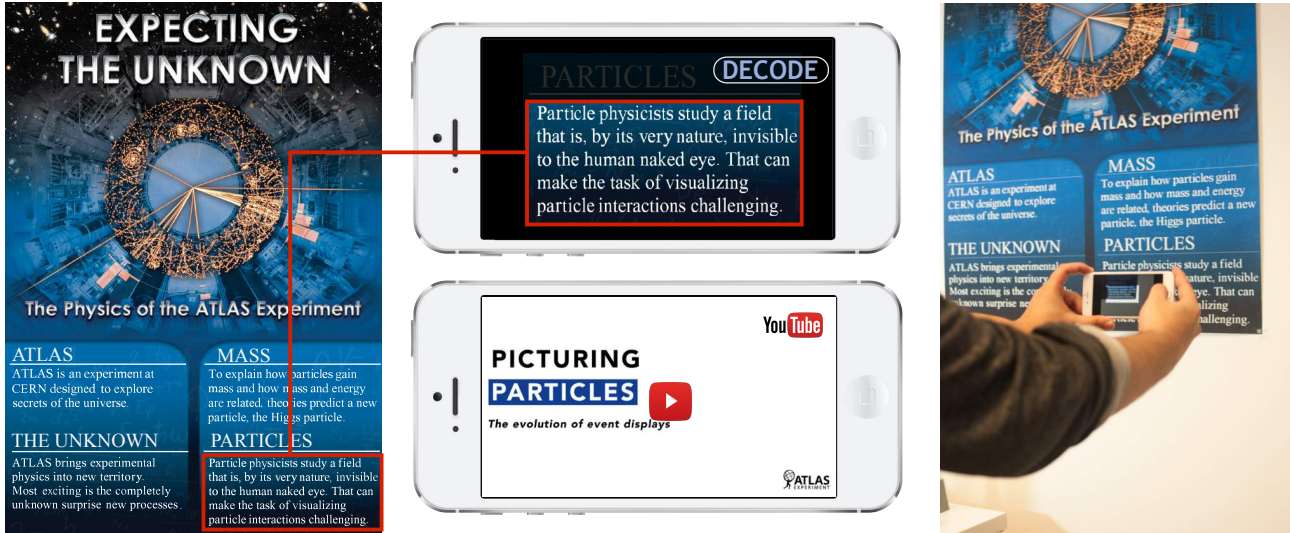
EXPECTING THE UNKNOWN

The Physics of the ATLAS Experiment

ATLAS
ATLAS is an experiment at CERN designed to explore secrets of the universe.

MASS
To explain how particles gain mass and how mass and energy are related, theories predict a new particle, the Higgs particle.

THE UNKNOWN
ATLAS brings experimental physics into new territory. Most exciting is the completely unknown surprise new processes.

PARTICLES
Particle physicists study a field that is, by its very nature, invisible to the human naked eye. That can make the task of visualizing particle interactions challenging.

PARTICLES DECODE

Particle physicists study a field that is, by its very nature, invisible to the human naked eye. That can make the task of visualizing particle interactions challenging.

YouTube

PICTURING PARTICLES
The evolution of event displays

ATLAS EXPERIMENT

The Physics of the ATLAS Experiment

ATLAS
ATLAS is an experiment at CERN designed to explore secrets of the universe.

MASS
To explain how particles gain mass and how mass and energy are related, theories predict a new particle, the Higgs particle.

THE UNKNOWN
ATLAS brings experimental physics into new territory. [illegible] surprise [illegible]

PARTICLES
Particle physicists study a field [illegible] nature, invisible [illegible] That can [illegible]lizing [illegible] challenging.